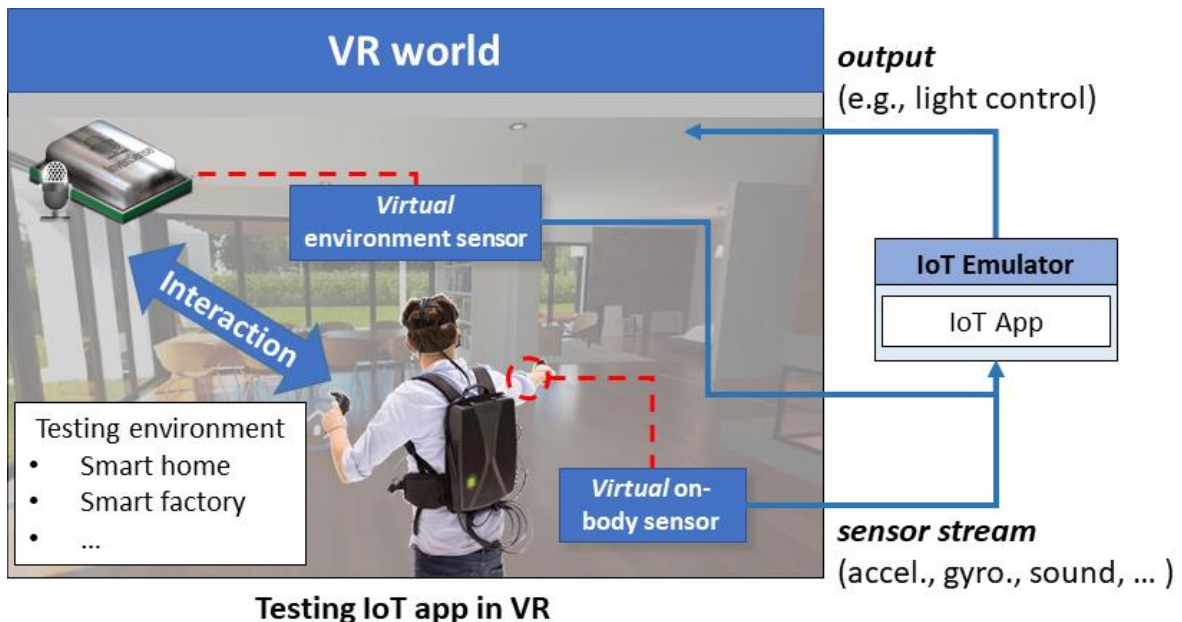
VR world

output
(e.g., light control)

Virtual
environment sensor

Interaction

IoT Emulator

IoT App

Testing environment
• Smart home
• Smart factory
• ...

Virtual on-body sensor

sensor stream
(accel., gyro., sound, ... )

Testing IoT app in VR